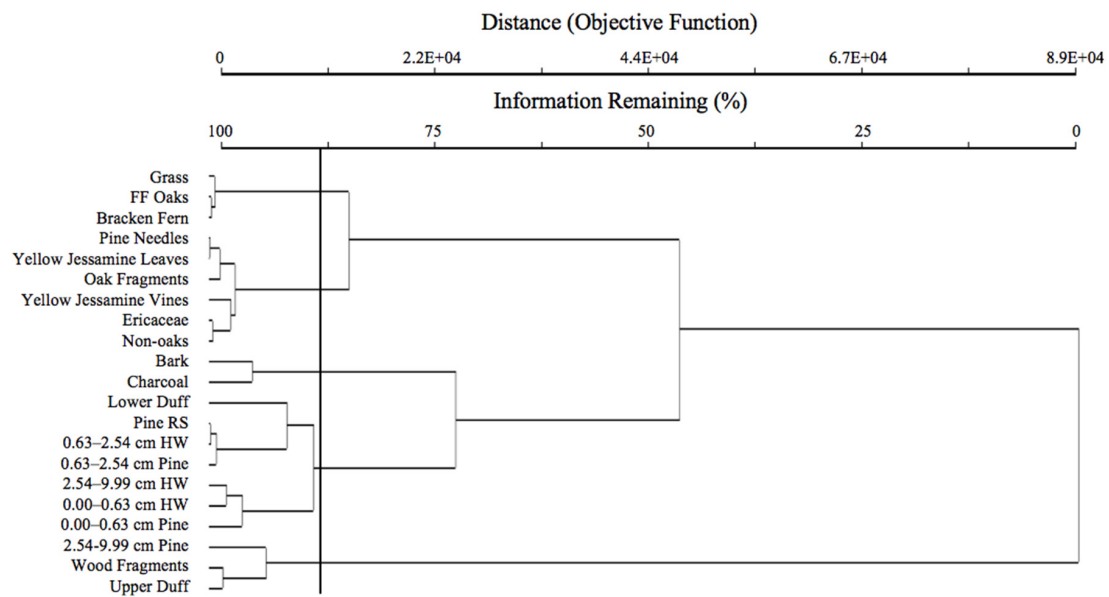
Distance (Objective Function)

0 2.2E+04 4.4E+04 6.7E+04 8.9E+04

Information Remaining (%)

100 75 50 25 0

Grass
FF Oaks
Bracken Fern
Pine Needles
Yellow Jessamine Leaves
Oak Fragments
Yellow Jessamine Vines
Ericaceae
Non-oaks
Bark
Charcoal
Lower Duff
Pine RS
0.63–2.54 cm HW
0.63–2.54 cm Pine
2.54–9.99 cm HW
0.00–0.63 cm HW
0.00–0.63 cm Pine
2.54-9.99 cm Pine
Wood Fragments
Upper Duff